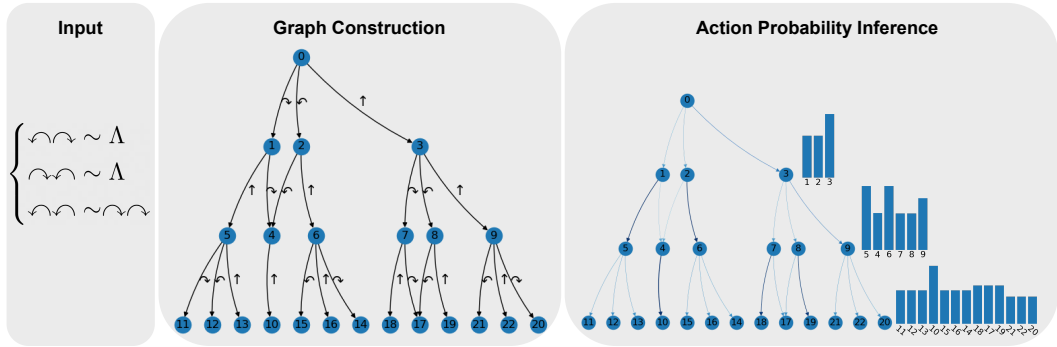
Input

$\begin{cases} \curvearrowleft\curvearrowright \sim \Lambda \\ \curvearrowright\curvearrowleft \sim \Lambda \\ \curvearrowleft\curvearrowleft \sim \curvearrowright\curvearrowright \end{cases}$

Graph Construction

0

$\curvearrowright$ $\curvearrowleft$ $\uparrow$

1 2 3

$\uparrow$ $\curvearrowright$ $\curvearrowleft$ $\uparrow$ $\curvearrowright$ $\curvearrowleft$ $\uparrow$

5 4 6 7 8 9

$\curvearrowleft$ $\curvearrowright$ $\uparrow$ $\uparrow$ $\curvearrowleft$ $\uparrow$ $\curvearrowright$ $\uparrow$ $\curvearrowleft$ $\uparrow$ $\curvearrowleft$ $\uparrow$ $\curvearrowright$

11 12 13 10 15 16 14 18 17 19 21 22 20

Action Probability Inference

0

1 2 3

1 2 3

5 4 6 7 8 9

5 4 6 7 8 9

11 12 13 10 15 16 14 18 17 19 21 22 20

11 12 13 10 15 16 14 18 17 19 21 22 20